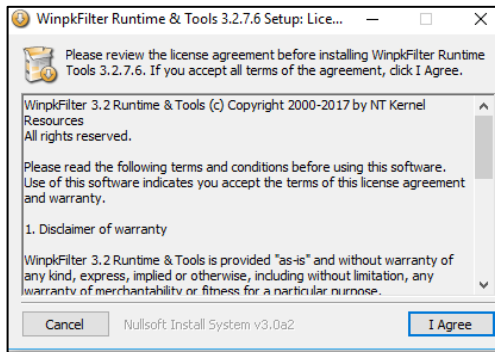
WinpkFilter Runtime & Tools 3.2.7.6 Setup: Lice...

Please review the license agreement before installing WinpkFilter Runtime Tools 3.2.7.6. If you accept all terms of the agreement, click I Agree.

WinpkFilter 3.2 Runtime & Tools (c) Copyright 2000-2017 by NT Kernel Resources
All rights reserved.

Please read the following terms and conditions before using this software. Use of this software indicates you accept the terms of this license agreement and warranty.

1. Disclaimer of warranty

WinpkFilter 3.2 Runtime & Tools is provided "as-is" and without warranty of any kind, express, implied or otherwise, including without limitation, any warranty of merchantability or fitness for a particular purpose.

Cancel Nullsoft Install System v3.0a2 I Agree